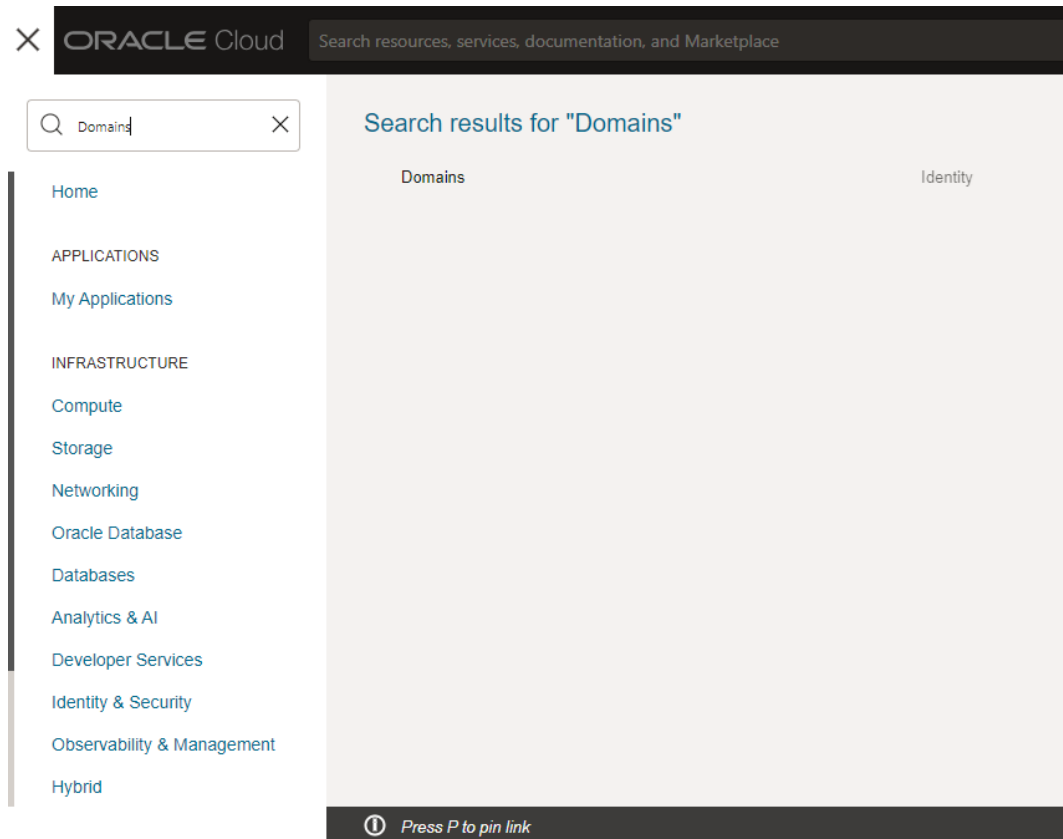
ORACLE Cloud

Search resources, services, documentation, and Marketplace

Domains

Home

APPLICATIONS

My Applications

INFRASTRUCTURE

Compute

Storage

Networking

Oracle Database

Databases

Analytics & AI

Developer Services

Identity & Security

Observability & Management

Hybrid

Search results for "Domains"

Domains

Identity

Press P to pin link